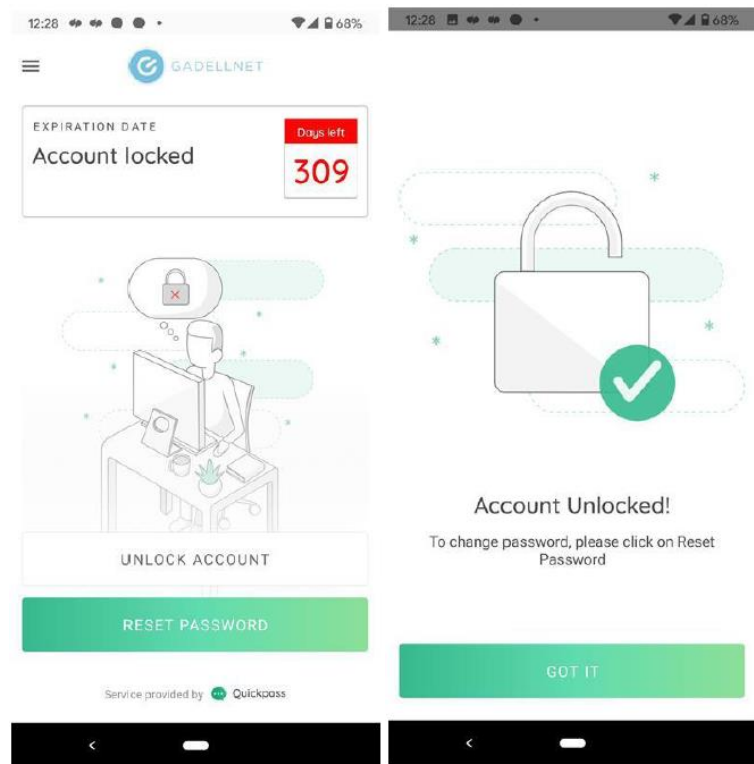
12:28 68%

GADELLNET

EXPIRATION DATE
Account locked

Days left
309

UNLOCK ACCOUNT

RESET PASSWORD

Service provided by Quickpass

12:28 68%

Account Unlocked!

To change password, please click on Reset Password

GOT IT